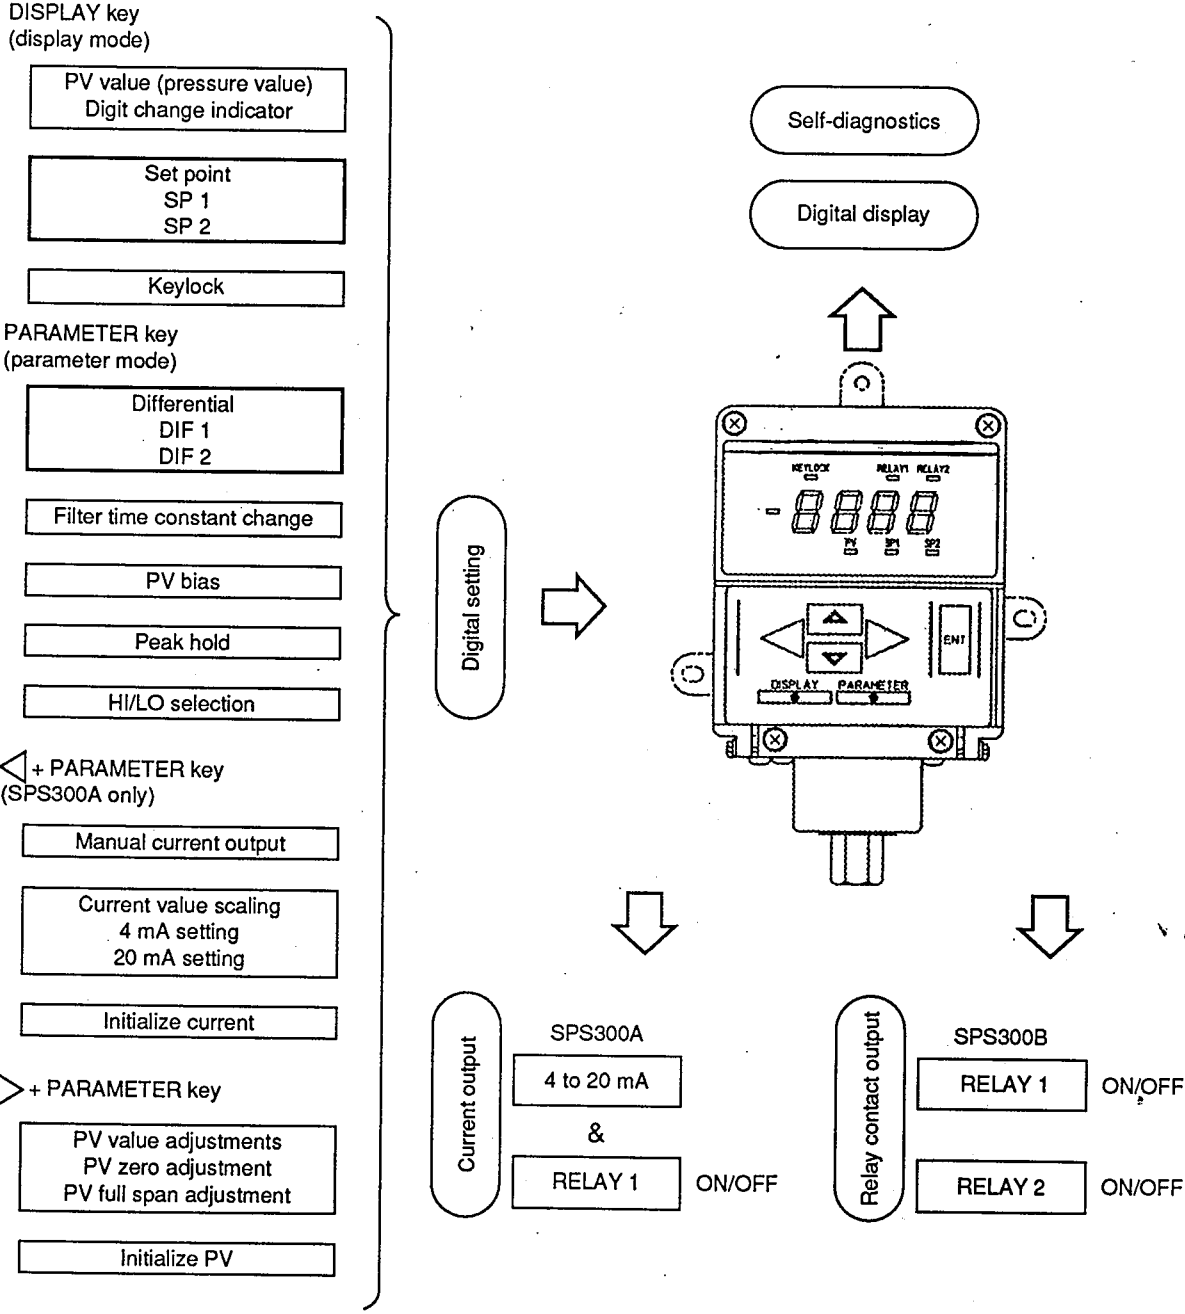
DISPLAY key
(display mode)

PV value (pressure value)
Digit change indicator

Set point
SP 1
SP 2

Keylock

PARAMETER key
(parameter mode)

Differential
DIF 1
DIF 2

Filter time constant change

PV bias

Peak hold

HI/LO selection

◁ + PARAMETER key
(SPS300A only)

Manual current output

Current value scaling
4 mA setting
20 mA setting

Initialize current

▷ + PARAMETER key

PV value adjustments
PV zero adjustment
PV full span adjustment

Initialize PV

Self-diagnostics

Digital display

Digital setting

KEYLOCK RELAY1 RELAY2

PV SP1 SP2

ENT

DISPLAY PARAMETER

Current output

SPS300A

4 to 20 mA

&

RELAY 1 ON/OFF

Relay contact output

SPS300B

RELAY 1 ON/OFF

RELAY 2 ON/OFF